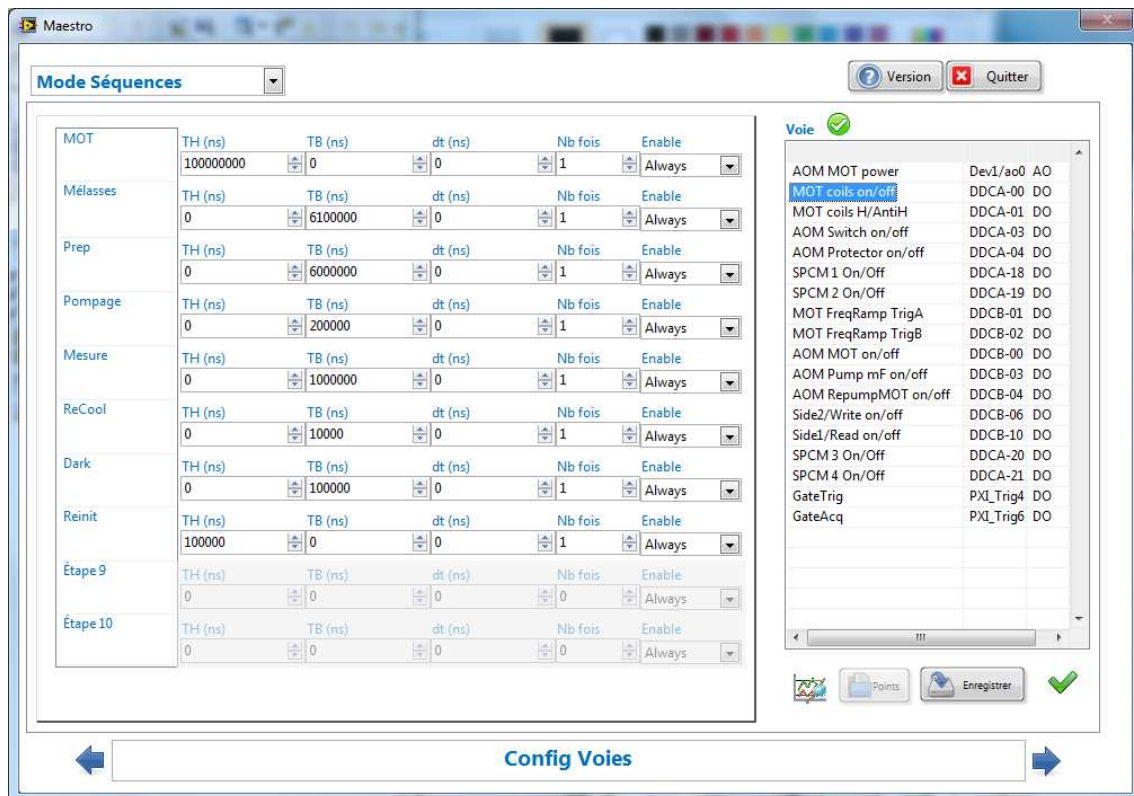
Maestro

Mode Séquences

Version Quitter

| | TH (ns) | TB (ns) | dt (ns) | Nb fois | Enable |
|---|---|---|---|---|---|
| MOT | 100000000 | 0 | 0 | 1 | Always |
| Mélasses | 0 | 6100000 | 0 | 1 | Always |
| Prep | 0 | 6000000 | 0 | 1 | Always |
| Pompage | 0 | 200000 | 0 | 1 | Always |
| Mesure | 0 | 1000000 | 0 | 1 | Always |
| ReCool | 0 | 10000 | 0 | 1 | Always |
| Dark | 0 | 100000 | 0 | 1 | Always |
| Reinit | 100000 | 0 | 0 | 1 | Always |
| Étape 9 | 0 | 0 | 0 | 0 | Always |
| Étape 10 | 0 | 0 | 0 | 0 | Always |

Voie

| | | |
|---|---|---|
| AOM MOT power | Dev1/ao0 | AO |
| MOT coils on/off | DDCA-00 | DO |
| MOT coils H/AntiH | DDCA-01 | DO |
| AOM Switch on/off | DDCA-03 | DO |
| AOM Protector on/off | DDCA-04 | DO |
| SPCM 1 On/Off | DDCA-18 | DO |
| SPCM 2 On/Off | DDCA-19 | DO |
| MOT FreqRamp TrigA | DDCB-01 | DO |
| MOT FreqRamp TrigB | DDCB-02 | DO |
| AOM MOT on/off | DDCB-00 | DO |
| AOM Pump mF on/off | DDCB-03 | DO |
| AOM RepumpMOT on/off | DDCB-04 | DO |
| Side2/Write on/off | DDCB-06 | DO |
| Side1/Read on/off | DDCB-10 | DO |
| SPCM 3 On/Off | DDCA-20 | DO |
| SPCM 4 On/Off | DDCA-21 | DO |
| GateTrig | PXI_Trig4 | DO |
| GateAcq | PXI_Trig6 | DO |

Points Enregistrer

Config Voies